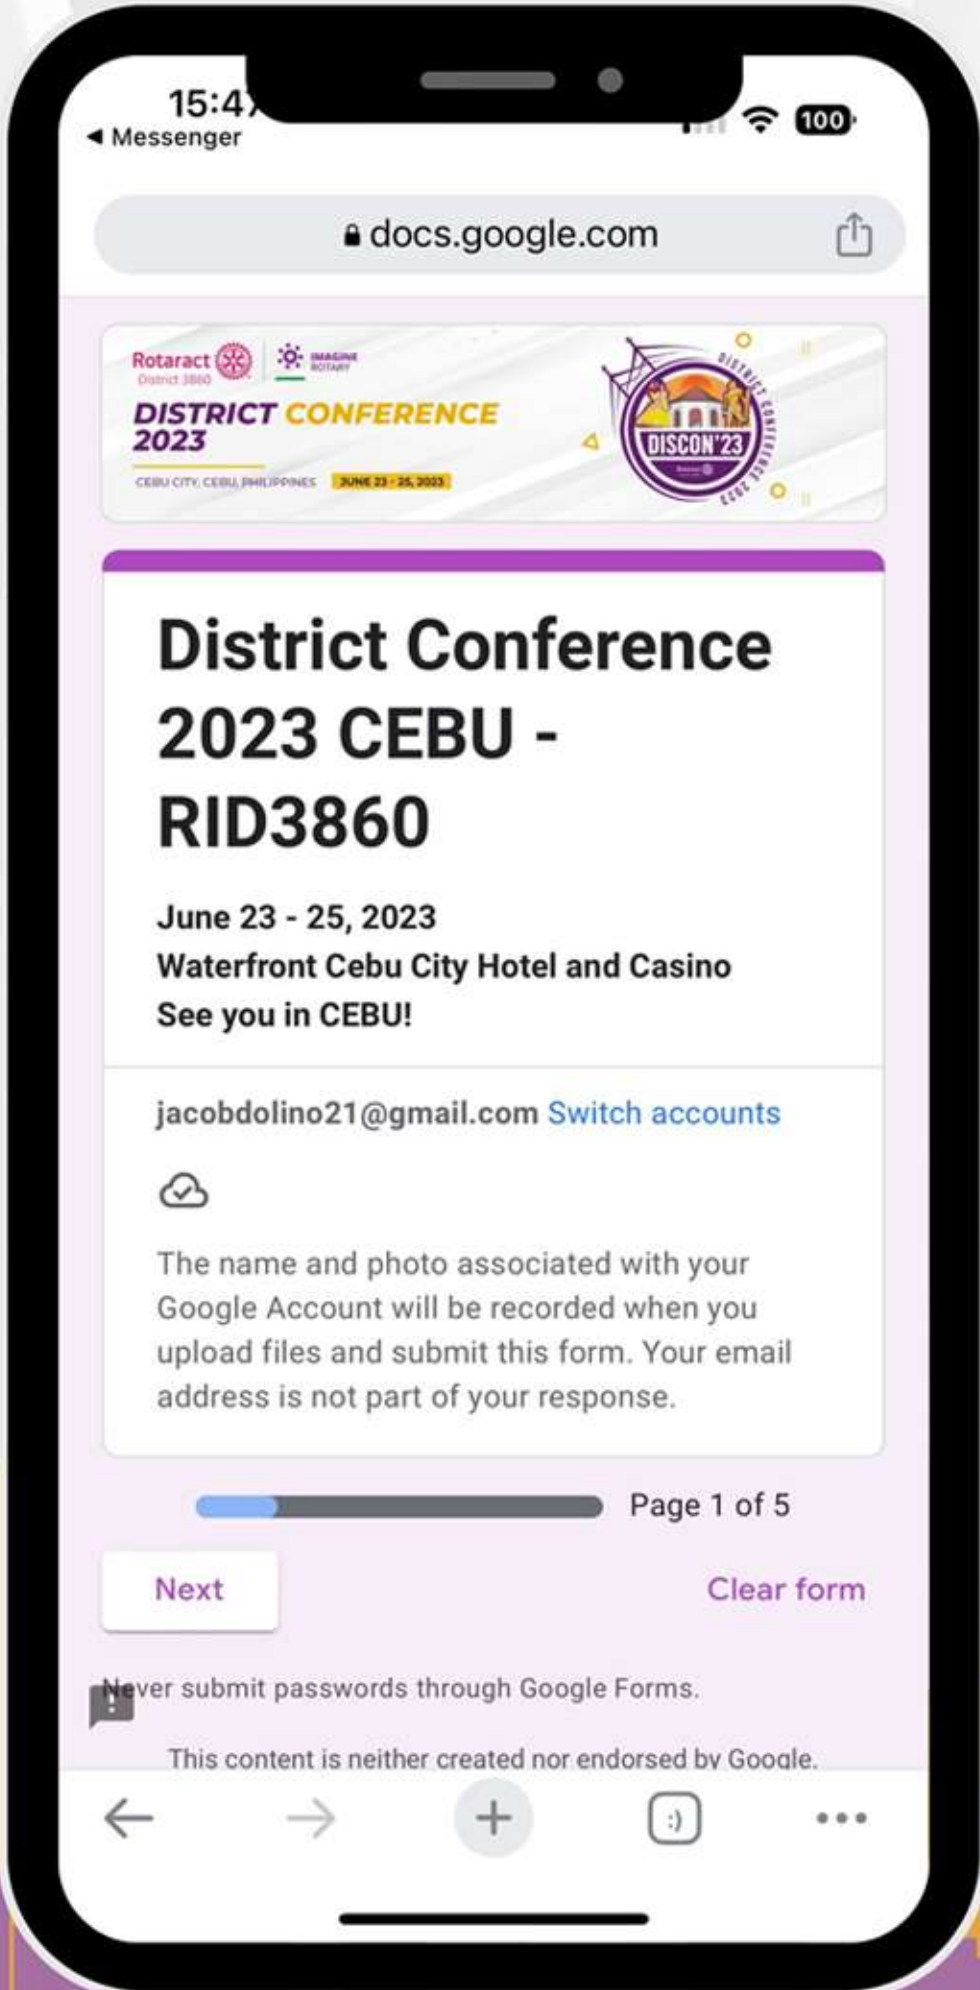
15:4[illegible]
◂ Messenger
100

docs.google.com

Rotaract
District 3860
IMAGINE ROTARY
DISTRICT CONFERENCE 2023
CEBU CITY, CEBU, PHILIPPINES
JUNE 23 - 25, 2023
DISTRICT CONFERENCE 2023
DISCON'23

District Conference 2023 CEBU - RID3860

June 23 - 25, 2023
Waterfront Cebu City Hotel and Casino
See you in CEBU!

jacobdolino21@gmail.com Switch accounts

The name and photo associated with your Google Account will be recorded when you upload files and submit this form. Your email address is not part of your response.

Page 1 of 5

Next

Clear form

Never submit passwords through Google Forms.

This content is neither created nor endorsed by Google.

:)